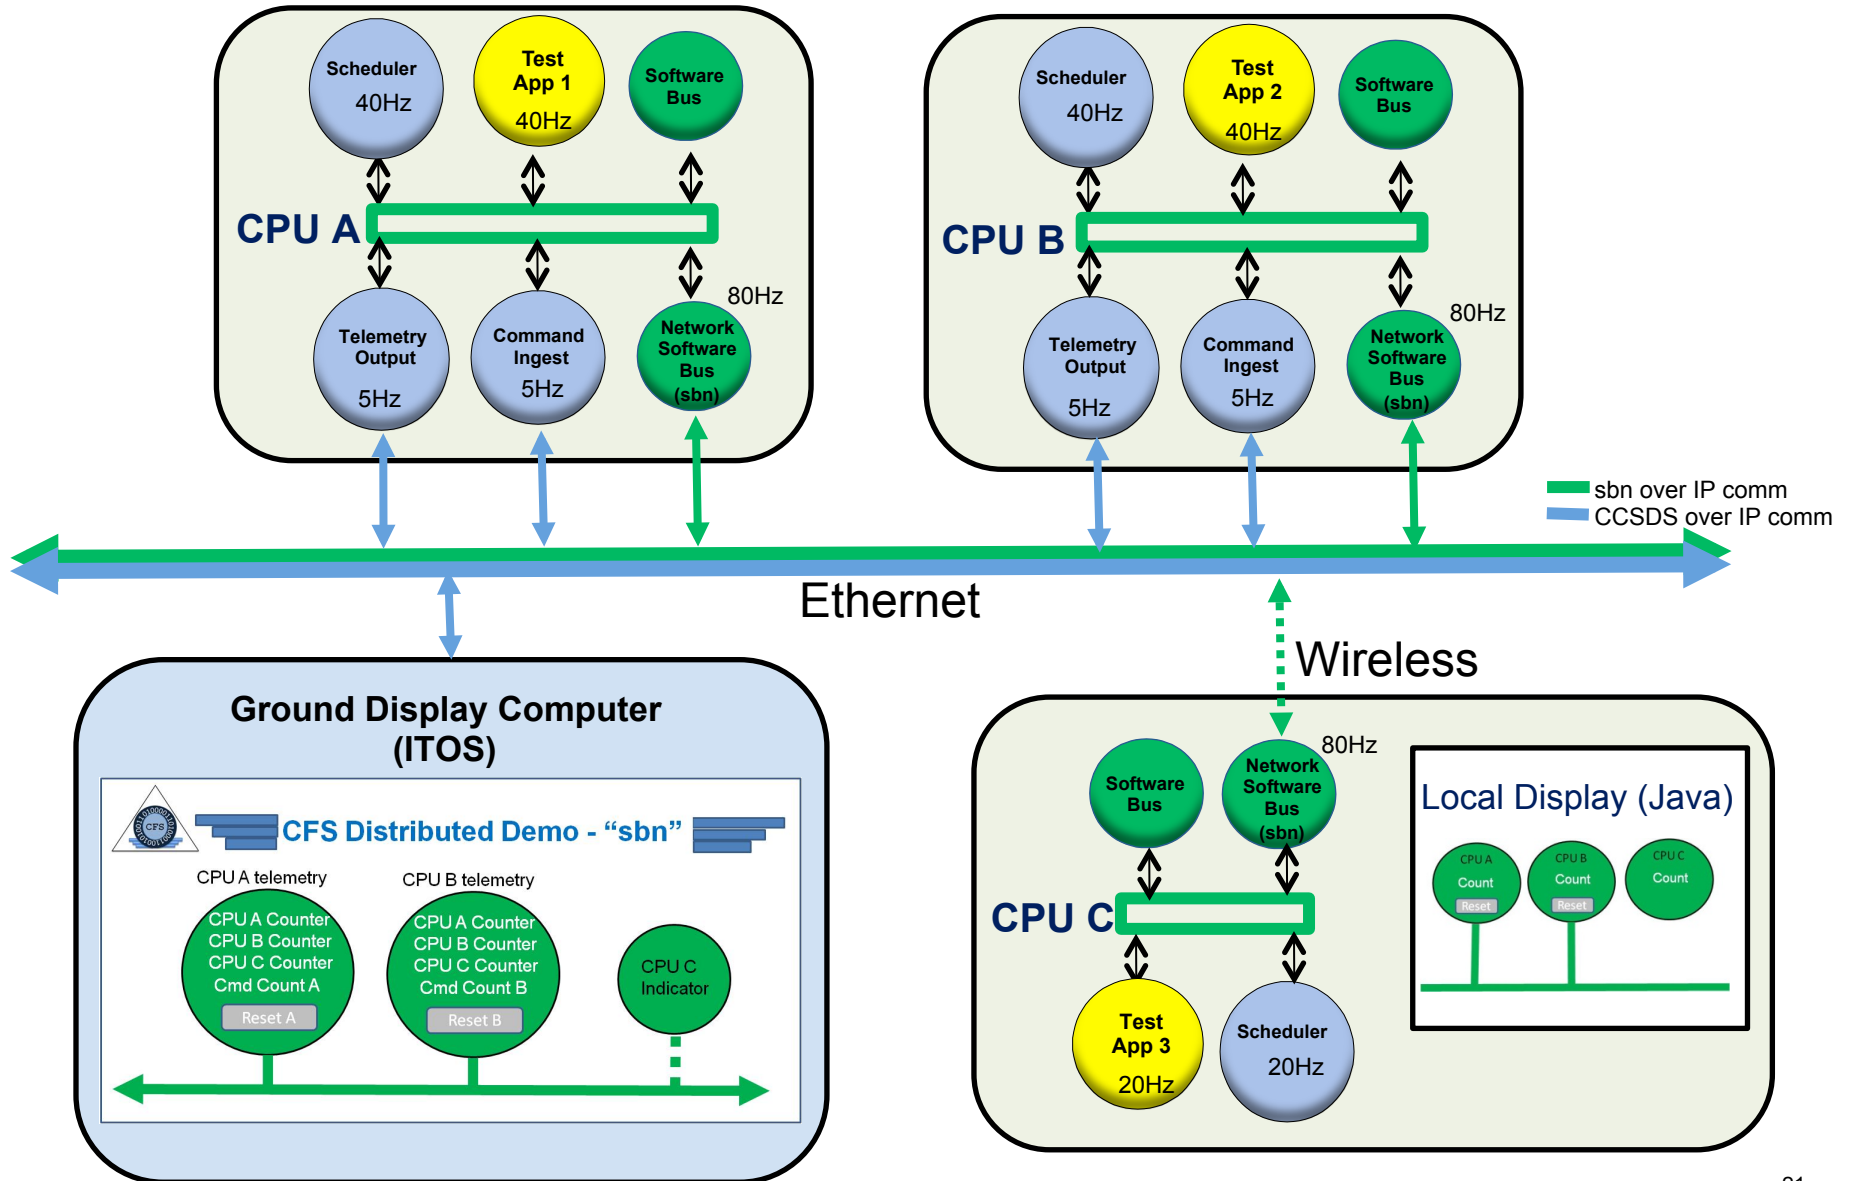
Scheduler 40Hz

Test App 1 40Hz

Software Bus

CPU A

80Hz

Telemetry Output 5Hz

Command Ingest 5Hz

Network Software Bus (sbn)

Scheduler 40Hz

Test App 2 40Hz

Software Bus

CPU B

80Hz

Telemetry Output 5Hz

Command Ingest 5Hz

Network Software Bus (sbn)

sbn over IP comm
CCSDS over IP comm

Ethernet

Wireless

Ground Display Computer (ITOS)

CFS

CFS Distributed Demo - “sbn”

CPU A telemetry

CPU A Counter
CPU B Counter
CPU C Counter
Cmd Count A
Reset A

CPU B telemetry

CPU A Counter
CPU B Counter
CPU C Counter
Cmd Count B
Reset B

CPU C Indicator

80Hz

Software Bus

Network Software Bus (sbn)

CPU C

Test App 3 20Hz

Scheduler 20Hz

Local Display (Java)

CPU A Count Reset

CPU B Count Reset

CPU C Count

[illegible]